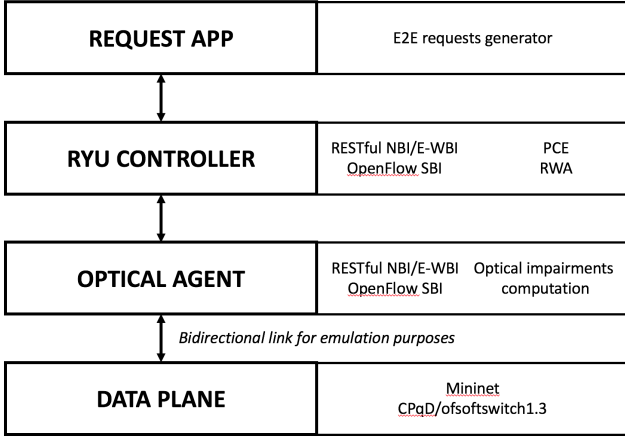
REQUEST APP

E2E requests generator

RYU CONTROLLER

RESTful NBI/E-WBI
OpenFlow SBI

PCE
RWA

OPTICAL AGENT

RESTful NBI/E-WBI
OpenFlow SBI

Optical impairments computation

Bidirectional link for emulation purposes

DATA PLANE

Mininet
CPqD/ofsoftswitch1.3